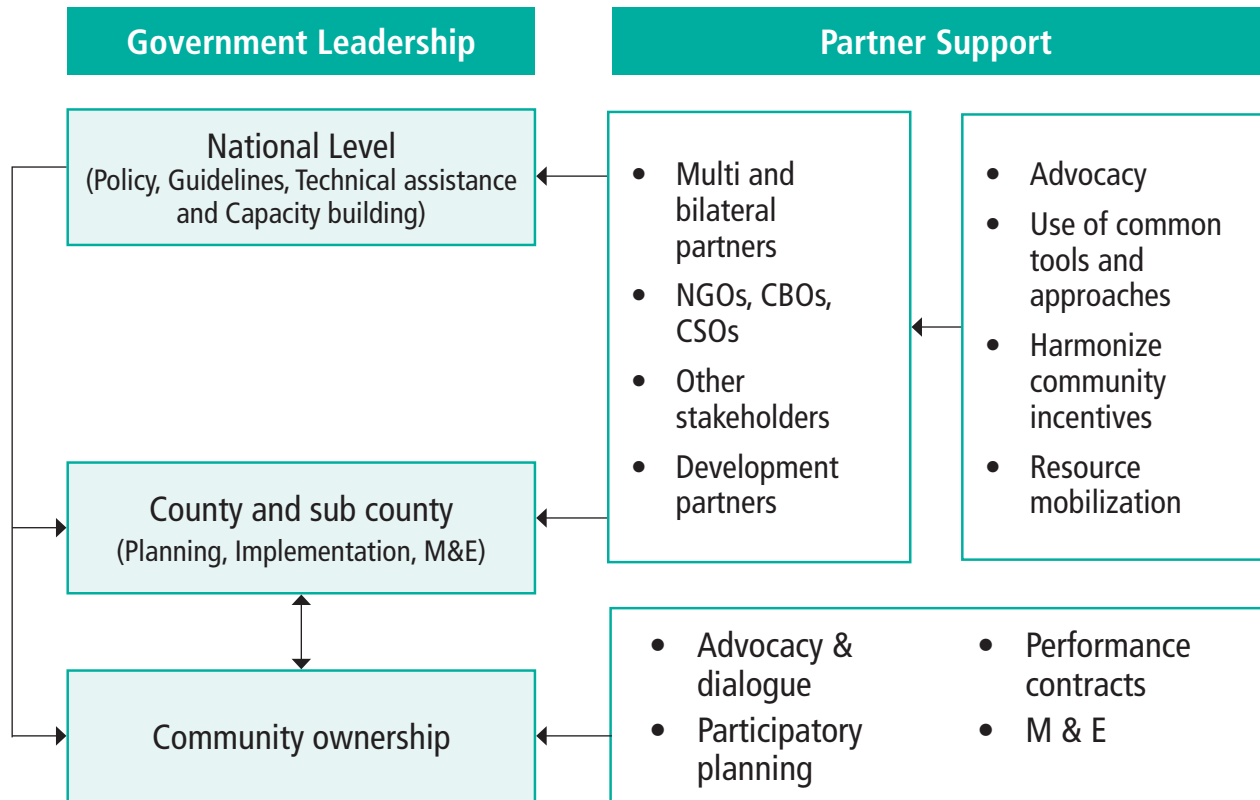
Government Leadership

Partner Support

National Level
(Policy, Guidelines, Technical assistance and Capacity building)

- Multi and bilateral partners
- NGOs, CBOs, CSOs
- Other stakeholders
- Development partners

- Advocacy
- Use of common tools and approaches
- Harmonize community incentives
- Resource mobilization

County and sub county
(Planning, Implementation, M&E)

Community ownership

- Advocacy & dialogue
- Participatory planning
- Performance contracts
- M & E